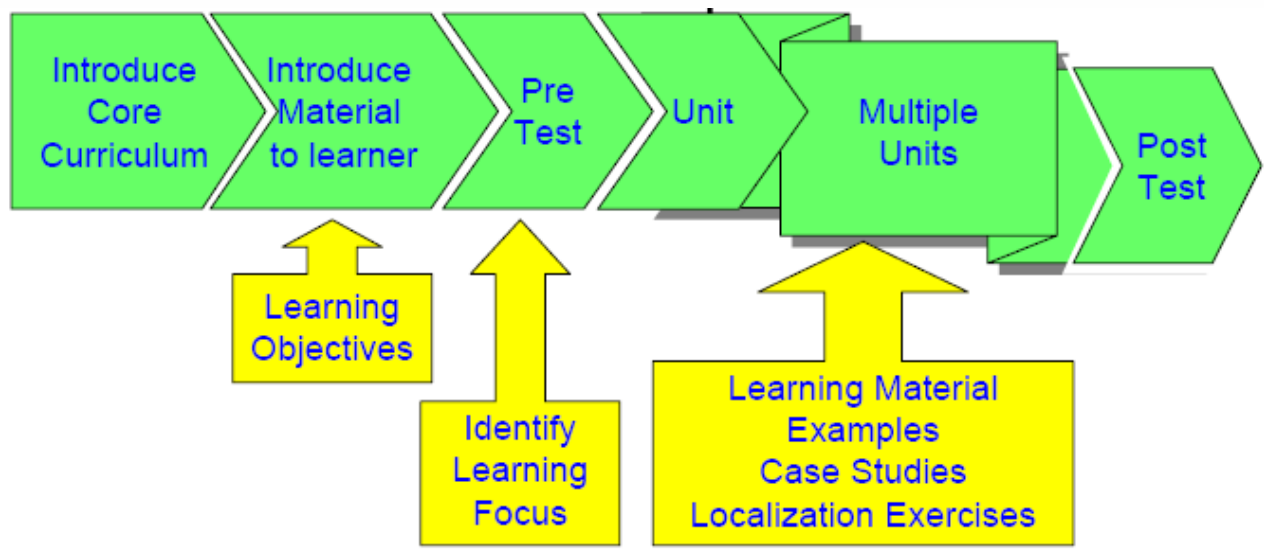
Introduce Core Curriculum

Introduce Material to learner

Pre Test

Unit

Multiple Units

Post Test

Learning Objectives

Identify Learning Focus

Learning Material
Examples
Case Studies
Localization Exercises